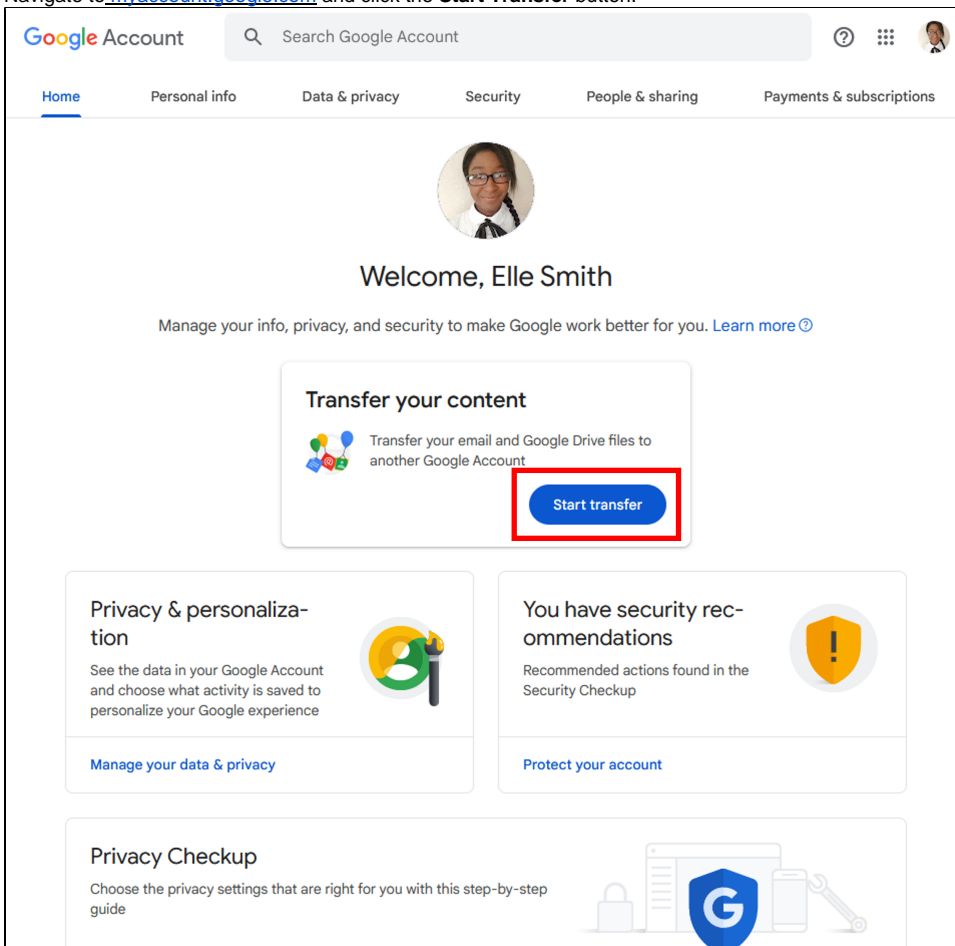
Navigate to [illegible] and click the Start Transfer button.

Google Account

Search Google Account

Home Personal info Data & privacy Security People & sharing Payments & subscriptions

Welcome, Elle Smith

Manage your info, privacy, and security to make Google work better for you. Learn more

Transfer your content

Transfer your email and Google Drive files to another Google Account

Start transfer

Privacy & personalization

See the data in your Google Account and choose what activity is saved to personalize your Google experience

Manage your data & privacy

You have security recommendations

Recommended actions found in the Security Checkup

Protect your account

Privacy Checkup

Choose the privacy settings that are right for you with this step-by-step guide